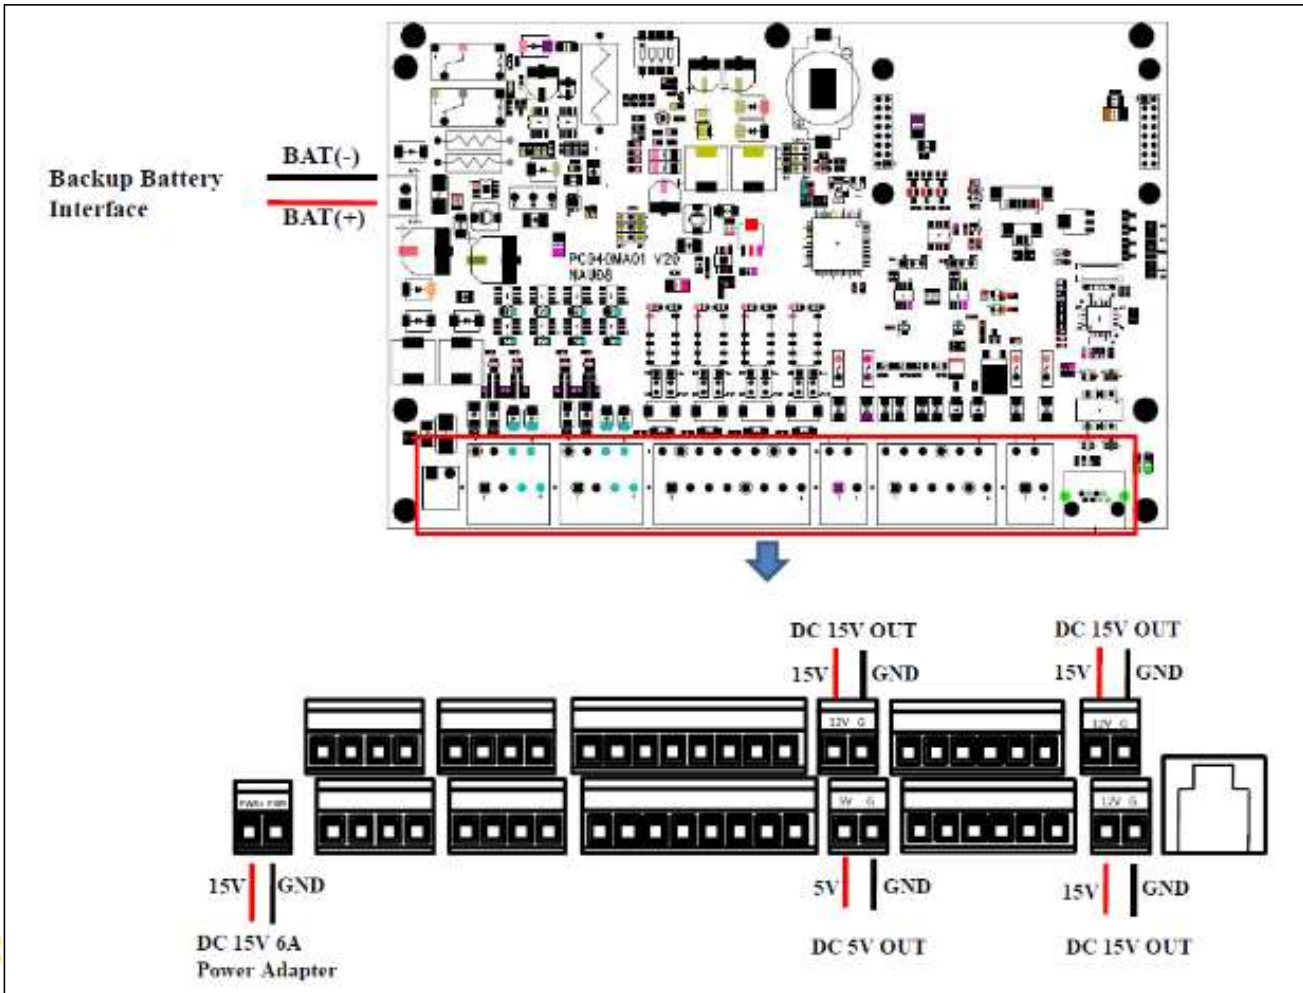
Backup Battery Interface

BAT(-)

BAT(+)

PC340MA01 V20
NA808

DC 15V OUT

15V GND

12V G

DC 15V OUT

15V GND

12V G

PWR+ PWR-

5V G

12V G

15V GND

DC 15V 6A
Power Adapter

5V GND

DC 5V OUT

15V GND

DC 15V OUT